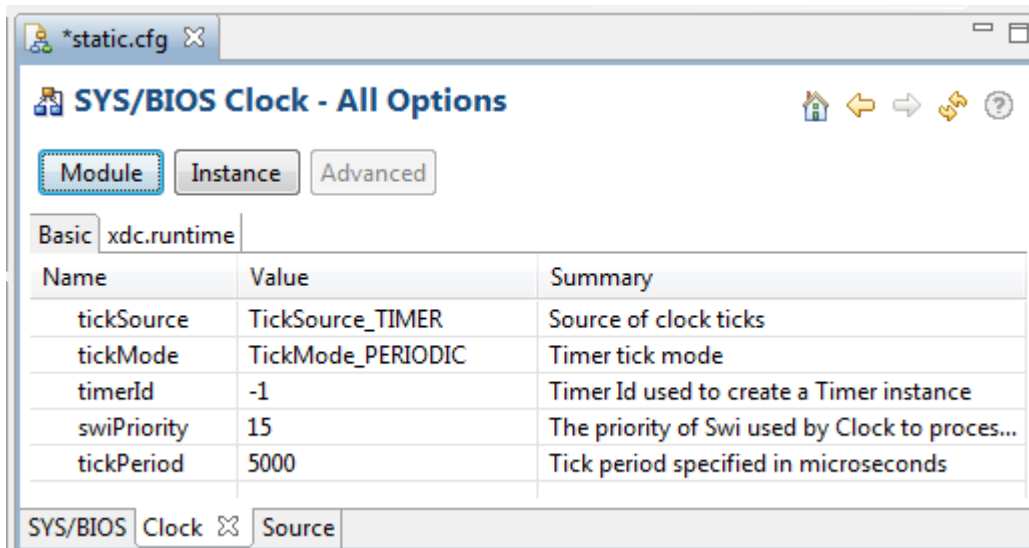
*static.cfg ☒

SYS/BIOS Clock - All Options

Module Instance Advanced

Basic xdc.runtime

| Name | Value | Summary |
|---|---|---|
| tickSource | TickSource_TIMER | Source of clock ticks |
| tickMode | TickMode_PERIODIC | Timer tick mode |
| timerId | -1 | Timer Id used to create a Timer instance |
| swiPriority | 15 | The priority of Swi used by Clock to proces... |
| tickPeriod | 5000 | Tick period specified in microseconds |

SYS/BIOS Clock ☒ Source